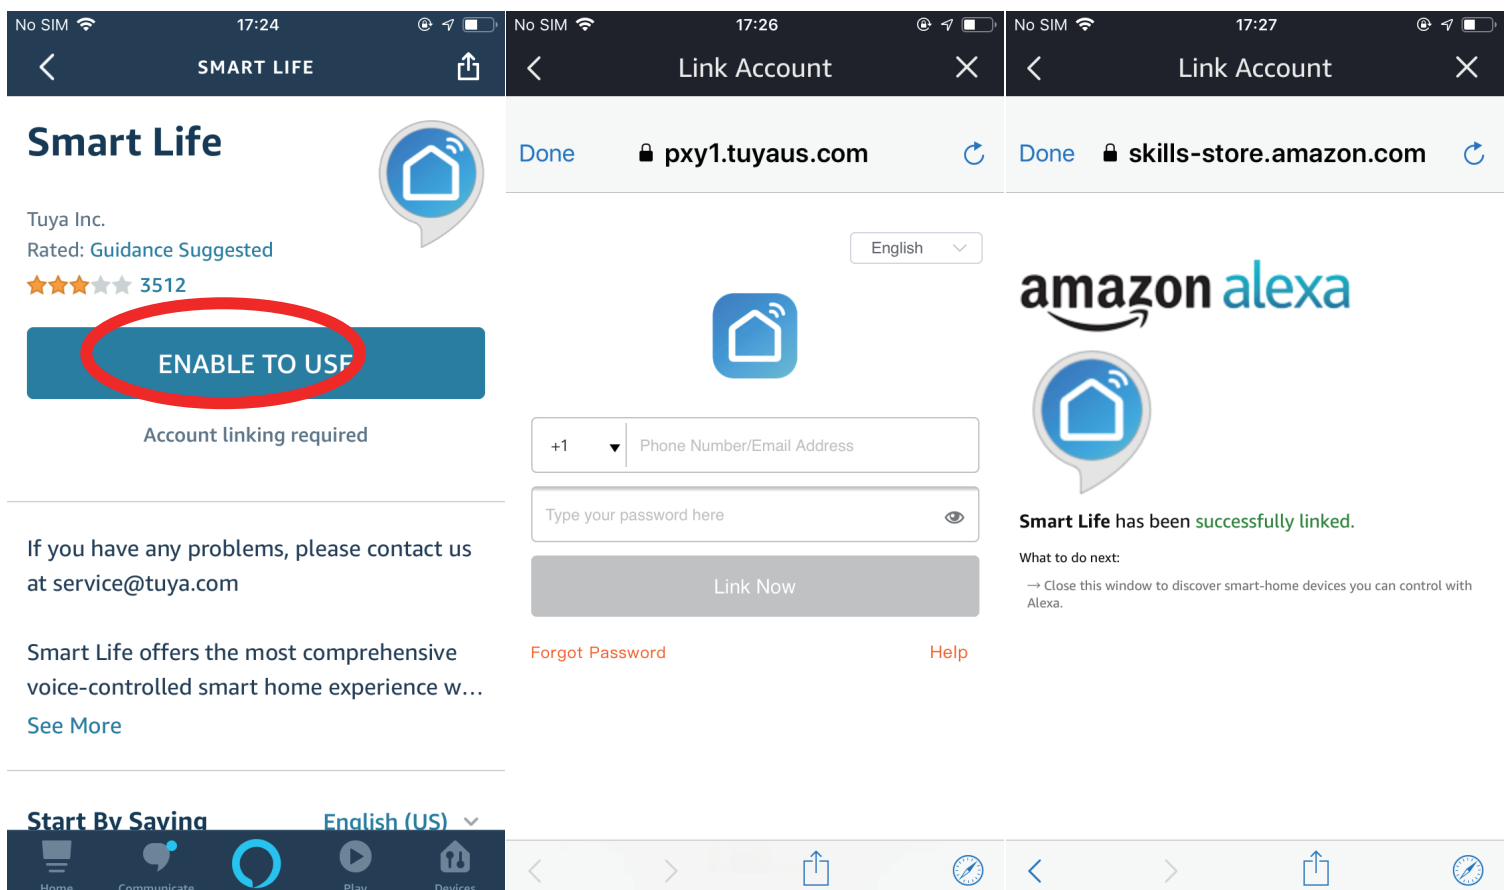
No SIM 17:24

SMART LIFE

Smart Life

Tuya Inc.
Rated: Guidance Suggested
3512

ENABLE TO USE

Account linking required

If you have any problems, please contact us at service@tuya.com

Smart Life offers the most comprehensive voice-controlled smart home experience w...
See More

Start By Saying English (US)

Home Communicate Play Devices

No SIM 17:26

Link Account

Done pxy1.tuyaus.com

English

+1 Phone Number/Email Address

Type your password here

Link Now

Forgot Password Help

No SIM 17:27

Link Account

Done skills-store.amazon.com

amazon alexa

Smart Life has been successfully linked.

What to do next:

→ Close this window to discover smart-home devices you can control with Alexa.